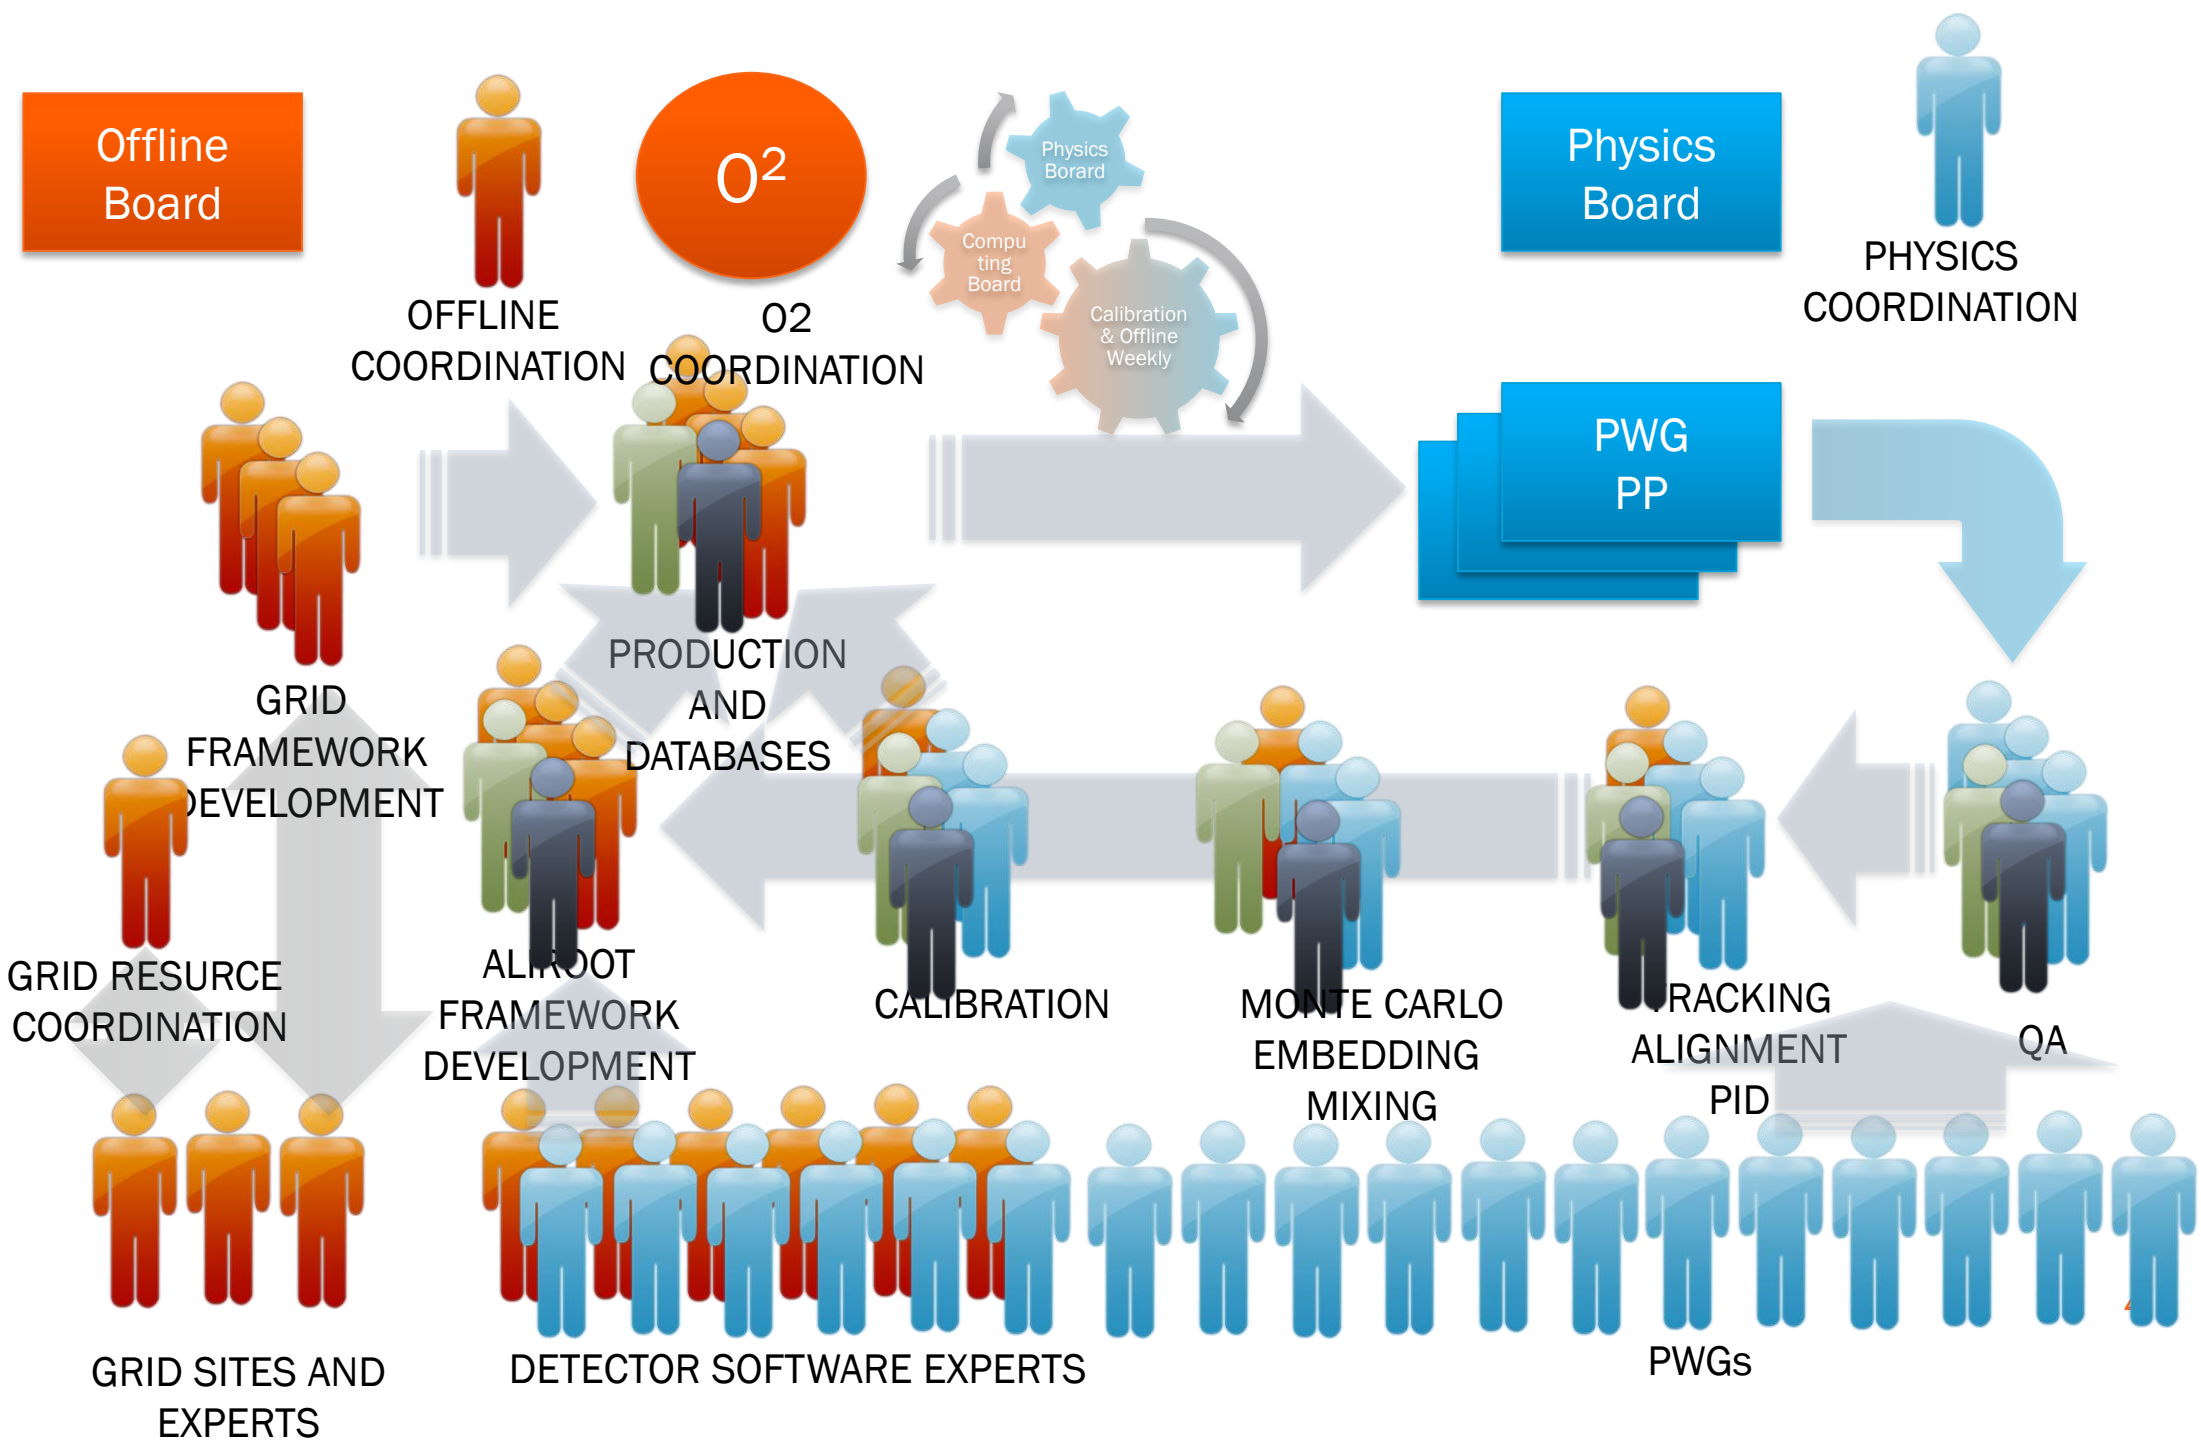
Offline Board

OFFLINE COORDINATION

$O^2$

O2 COORDINATION

Physics Borard

Compu ting Board

Calibration & Offline Weekly

Physics Board

PHYSICS COORDINATION

PWG PP

GRID FRAMEWORK DEVELOPMENT

PRODUCTION AND DATABASES

GRID RESURCE COORDINATION

ALIROOT FRAMEWORK DEVELOPMENT

CALIBRATION

MONTE CARLO EMBEDDING MIXING

TRACKING ALIGNMENT PID

QA

GRID SITES AND EXPERTS

DETECTOR SOFTWARE EXPERTS

PWGs